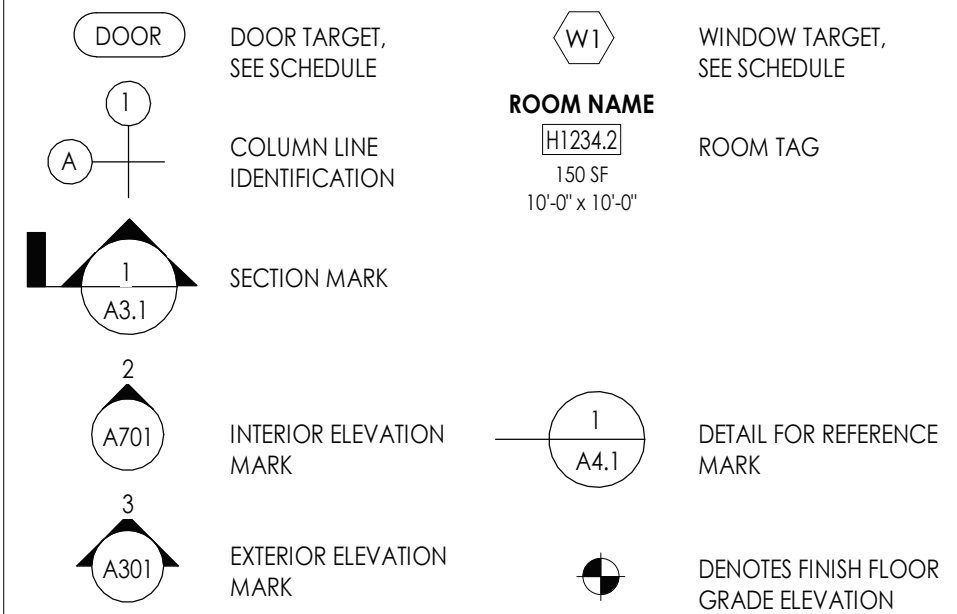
DOOR

DOOR TARGET, SEE SCHEDULE

W1

WINDOW TARGET, SEE SCHEDULE

1

A

COLUMN LINE IDENTIFICATION

ROOM NAME
H1234.2
150 SF
10'-0" x 10'-0"

ROOM TAG

1
A3.1

SECTION MARK

2
A701

INTERIOR ELEVATION MARK

1
A4.1

DETAIL FOR REFERENCE MARK

3
A301

EXTERIOR ELEVATION MARK

DENOTES FINISH FLOOR GRADE ELEVATION